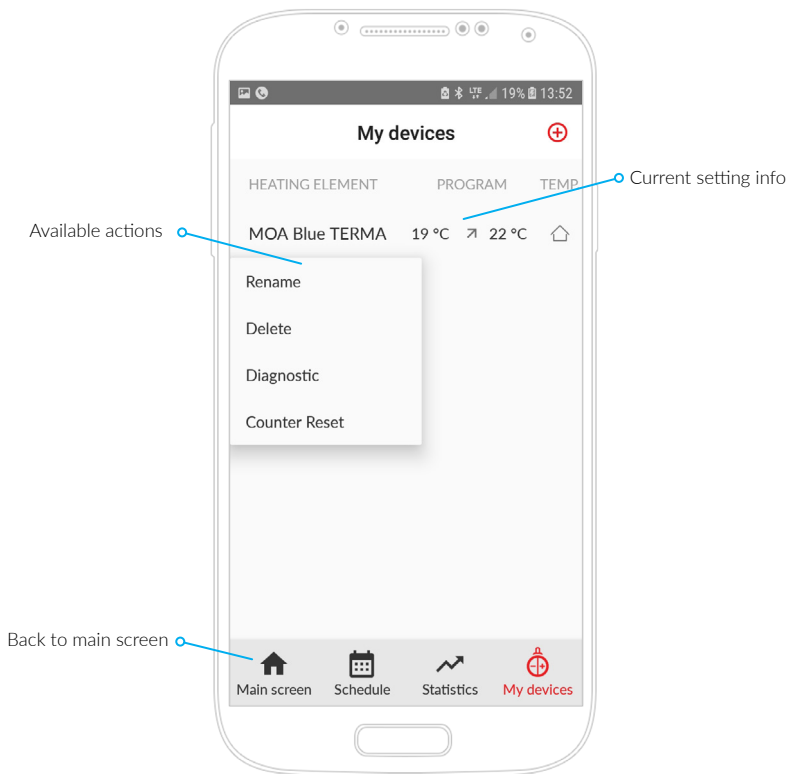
LTE 19% 13:52

My devices

HEATING ELEMENT PROGRAM TEMP

Current setting info

Available actions

MOA Blue TERMA 19 °C 22 °C

Rename

Delete

Diagnostic

Counter Reset

Back to main screen

Main screen Schedule Statistics My devices